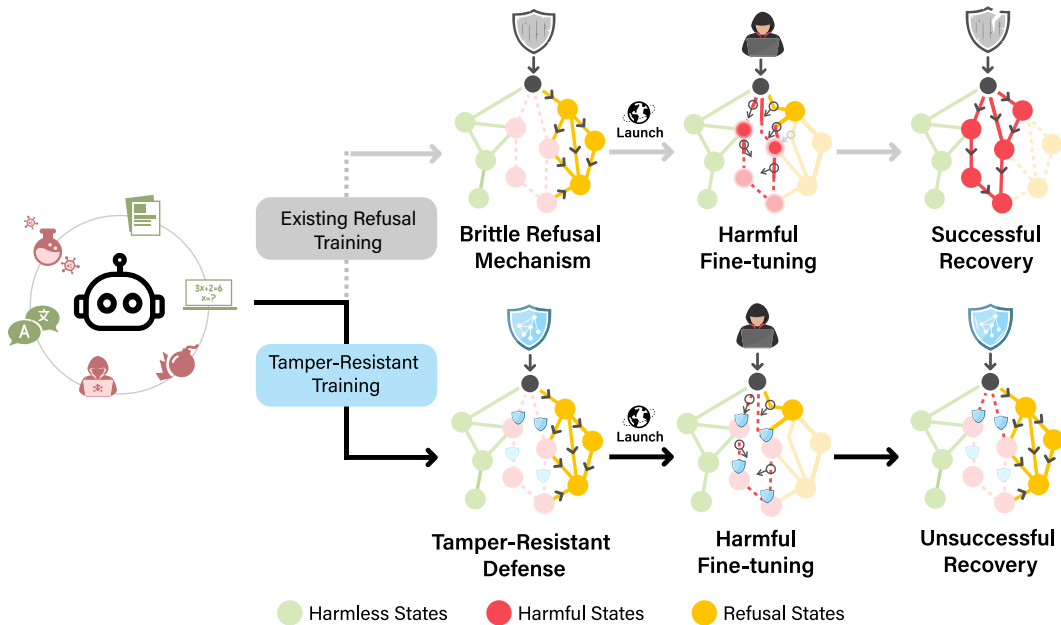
3x+2=6
x=?

A 文

Existing Refusal Training

Tamper-Resistant Training

Launch

Brittle Refusal Mechanism

Harmful Fine-tuning

Successful Recovery

Launch

Tamper-Resistant Defense

Harmful Fine-tuning

Unsuccessful Recovery

Harmless States
Harmful States
Refusal States